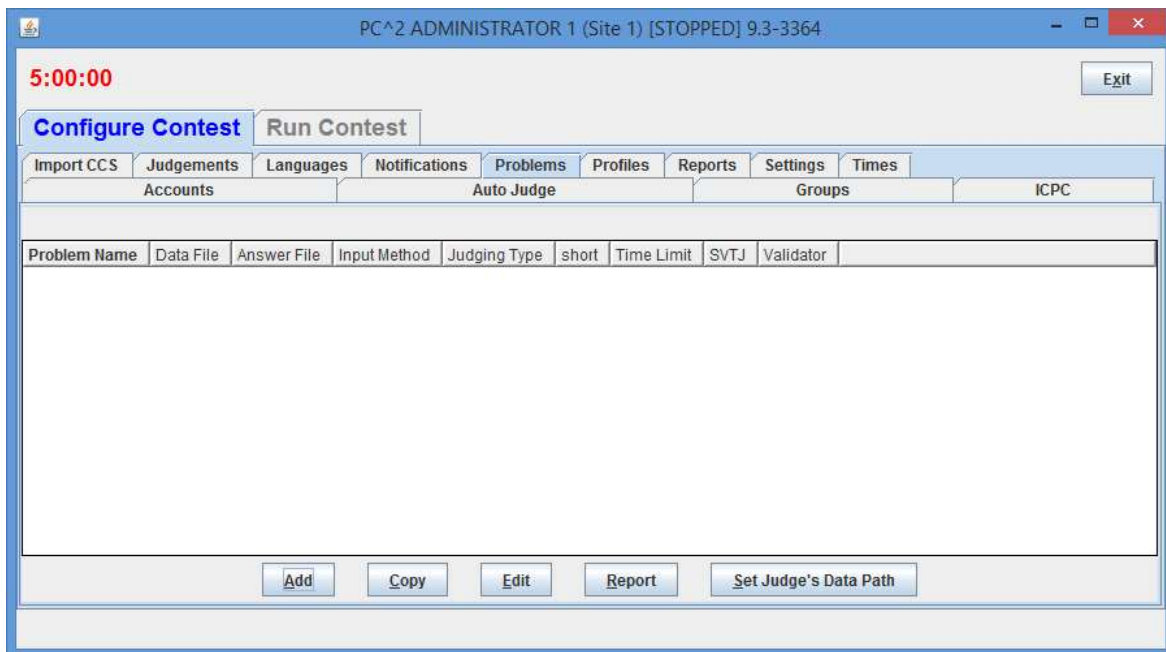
PC^2 ADMINISTRATOR 1 (Site 1) [STOPPED] 9.3-3364

5:00:00

Exit

Configure Contest | Run Contest

Import CCS | Judgements | Languages | Notifications | Problems | Profiles | Reports | Settings | Times

Accounts | Auto Judge | Groups | ICPC

| Problem Name | Data File | Answer File | Input Method | Judging Type | short | Time Limit | SVTJ | Validator |
|---|---|---|---|---|---|---|---|---|

Add | Copy | Edit | Report | Set Judge's Data Path